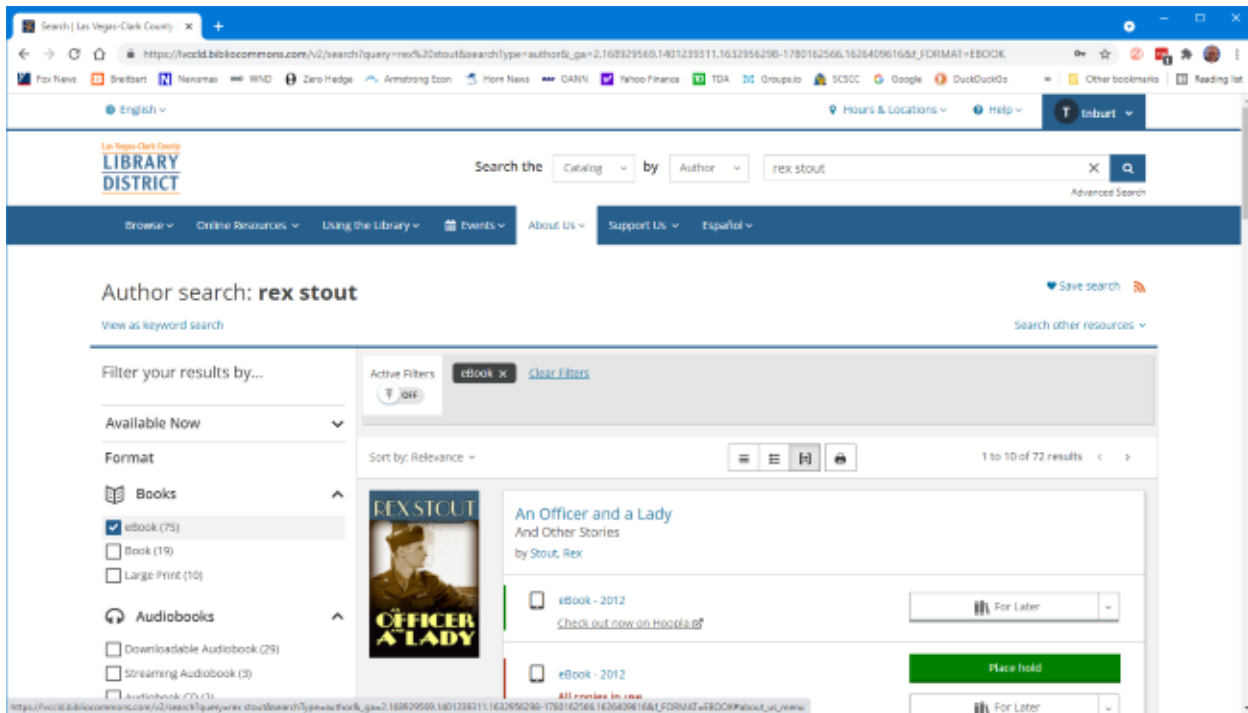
Search | Las Vegas-Clark County ×

https://lvccld.bibliocommons.com/v2/search?query=rex%20stout&searchType=author&_ga=2.168929569.1401239311.1632956298-1780162566.1626409616&f_FORMAT=EBOOK

Fox News | Breitbart | Newsmax | WND | Zero Hedge | Armstrong Econ | Horn News | OANN | Yahoo Finance | TDA | Groups.io | SCSCC | Google | DuckDuckGo | Other bookmarks | Reading list

English

Hours & Locations | Help | T tnburt

Las Vegas-Clark County LIBRARY DISTRICT

Search the Catalog by Author rex stout

Advanced Search

Browse | Online Resources | Using the Library | Events | About Us | Support Us | Español

Author search: rex stout

Save search

View as keyword search

Search other resources

Filter your results by...

Available Now

Format

Books

eBook (75)

Book (19)

Large Print (10)

Audiobooks

Downloadable Audiobook (29)

Streaming Audiobook (3)

Audiobook CD (3)

Active Filters OFF

eBook × Clear Filters

Sort by: Relevance

1 to 10 of 72 results

REX STOUT OFFICER AND A LADY

An Officer and a Lady

And Other Stories

by Stout, Rex

eBook - 2012

Check out now on Hoopla

For Later

eBook - 2012

All copies in use

Place hold

For Later

https://lvccld.bibliocommons.com/v2/search?query=rex stout&searchType=author&_ga=2.168929569.1401239311.1632956298-1780162566.1626409616&f_FORMAT=EBOOK#about_us_menu